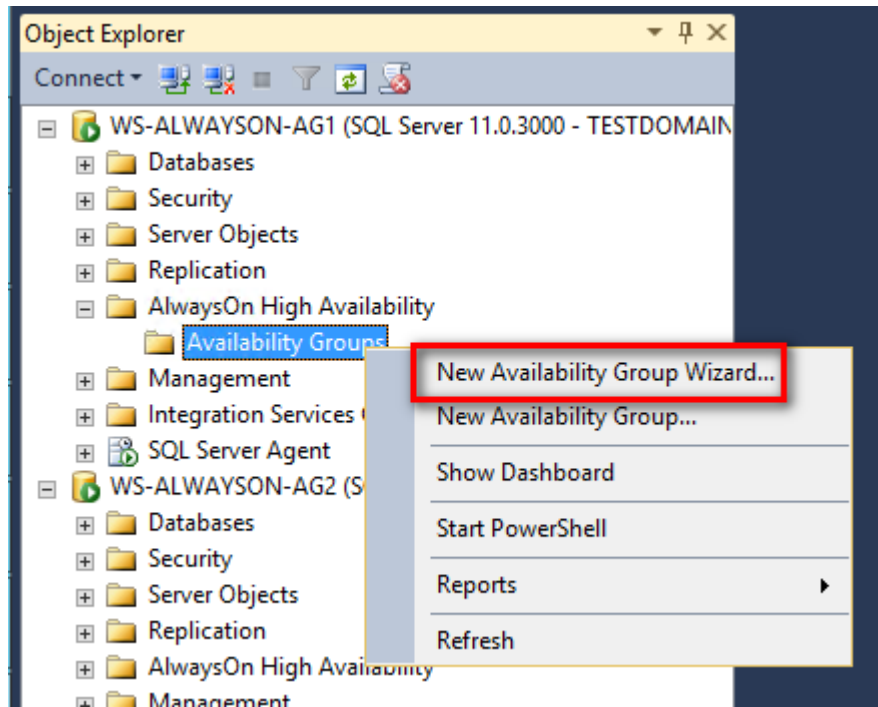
Object Explorer

Connect

WS-ALWAYSON-AG1 (SQL Server 11.0.3000 - TESTDOMAIN

Databases

Security

Server Objects

Replication

AlwaysOn High Availability

Availability Groups

Management

Integration Services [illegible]

SQL Server Agent

WS-ALWAYSON-AG2 (S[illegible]

Databases

Security

Server Objects

Replication

AlwaysOn High Availability

Management

New Availability Group Wizard...

New Availability Group...

Show Dashboard

Start PowerShell

Reports

Refresh